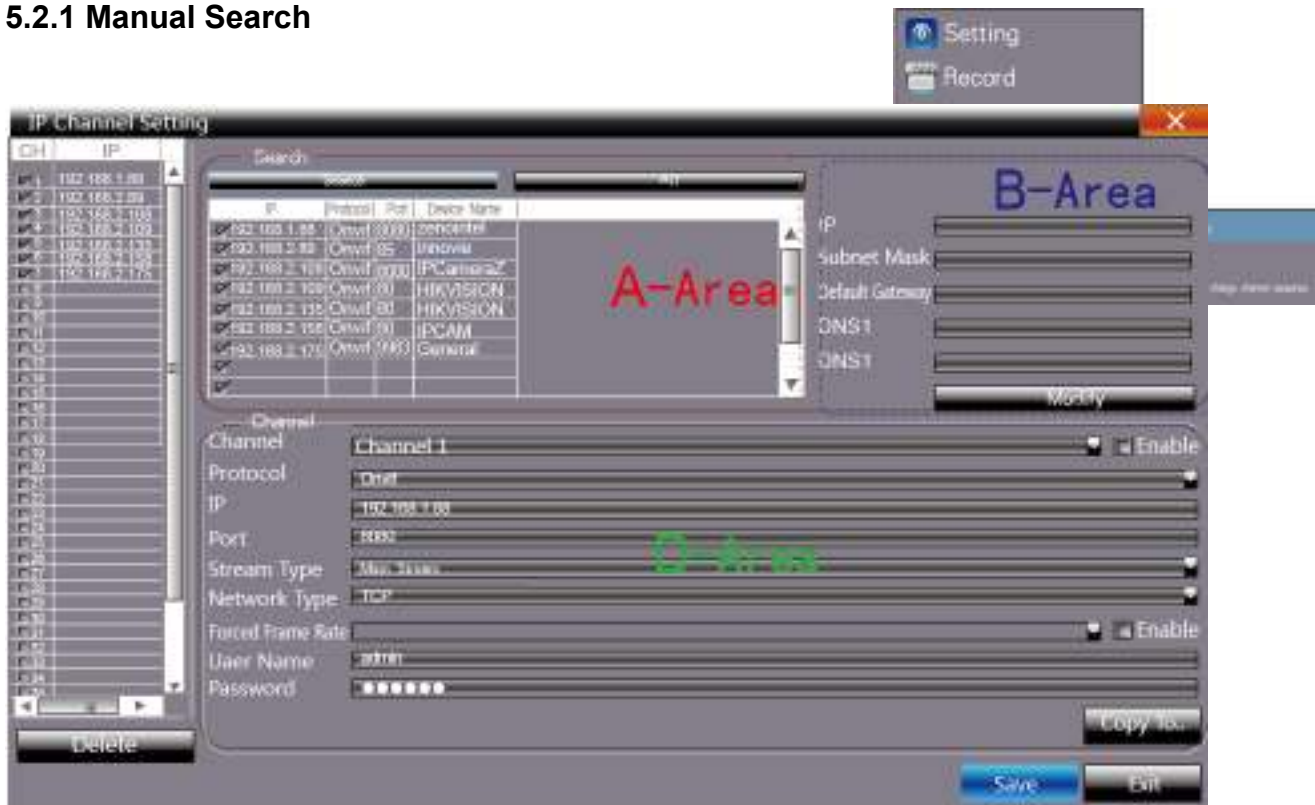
5.2.1 Manual Search

Setting
Record

IP Channel Setting

| CH | IP |
|---|---|
| 1 | 192.168.1.88 |
| 2 | 192.168.2.89 |
| 3 | 192.168.2.108 |
| 4 | 192.168.2.109 |
| 5 | 192.168.2.135 |
| 6 | 192.168.2.168 |
| 7 | 192.168.2.175 |

Search

Search
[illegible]

| IP | Protocol | Port | Device Name |
|---|---|---|---|
| 192.168.1.88 | Onvif | 8000 | zencontrol |
| 192.168.2.89 | Onvif | 85 | innovial |
| 192.168.2.108 | Onvif | 8000 | IPCameraZ |
| 192.168.2.109 | Onvif | 80 | HIKVISION |
| 192.168.2.135 | Onvif | 80 | HIKVISION |
| 192.168.2.168 | Onvif | 80 | IPCAM |
| 192.168.2.175 | Onvif | 8083 | General |

A-Area

B-Area
IP
Subnet Mask
Default Gateway
DNS1
DNS1
Modify

Channel
Channel Channel 1 Enable
Protocol Onvif
IP 192.168.1.88
Port 8000
Stream Type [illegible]
Network Type TCP
Forced Frame Rate Enable
User Name admin
Password ●●●●●●

C-Area

Copy To...
Delete
Save
Exit